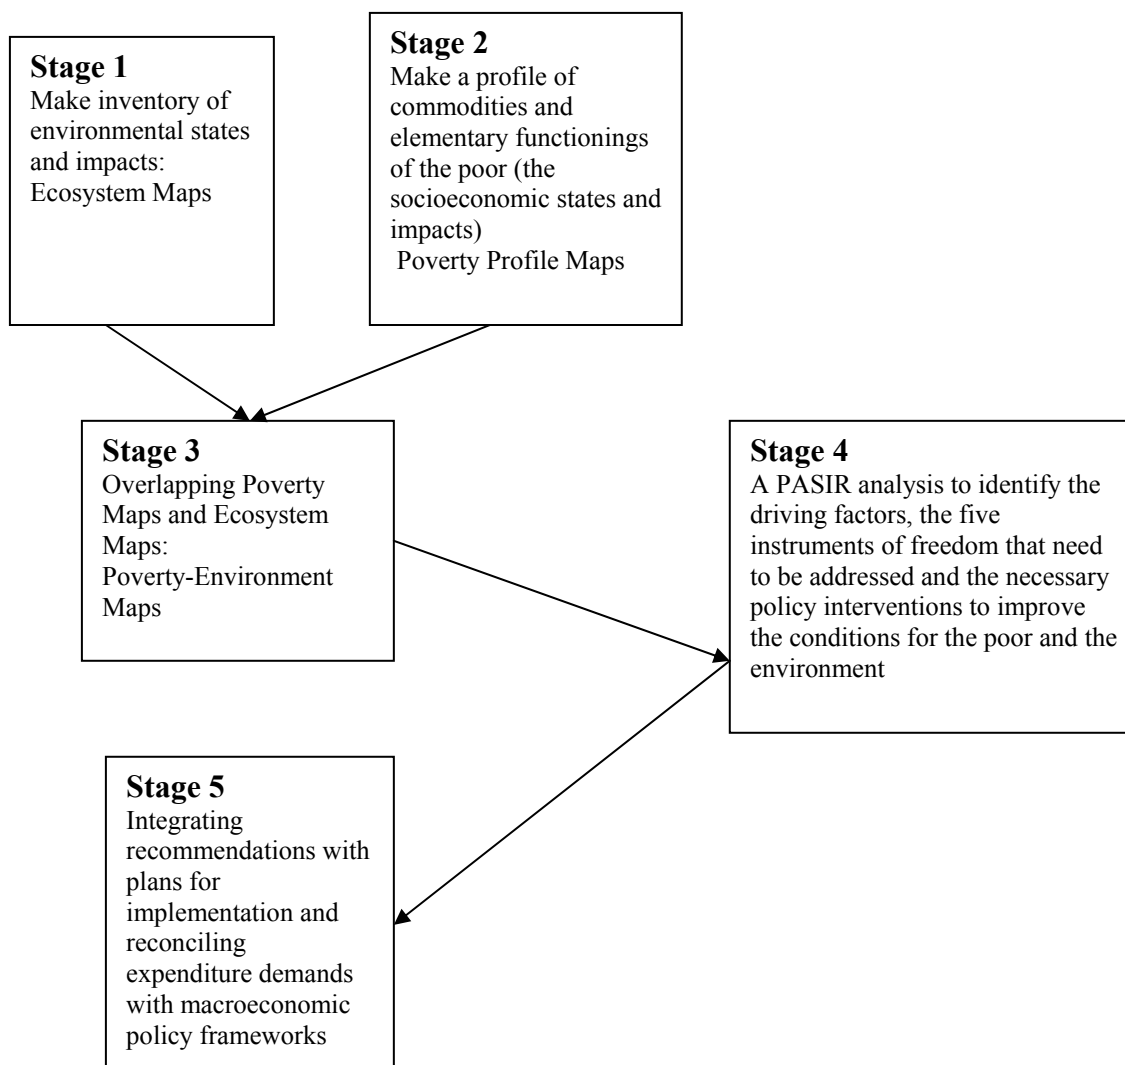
**Stage 1**
Make inventory of environmental states and impacts: Ecosystem Maps

**Stage 2**
Make a profile of commodities and elementary functionings of the poor (the socioeconomic states and impacts)
Poverty Profile Maps

**Stage 3**
Overlapping Poverty Maps and Ecosystem Maps: Poverty-Environment Maps

**Stage 4**
A PASIR analysis to identify the driving factors, the five instruments of freedom that need to be addressed and the necessary policy interventions to improve the conditions for the poor and the environment

**Stage 5**
Integrating recommendations with plans for implementation and reconciling expenditure demands with macroeconomic policy frameworks